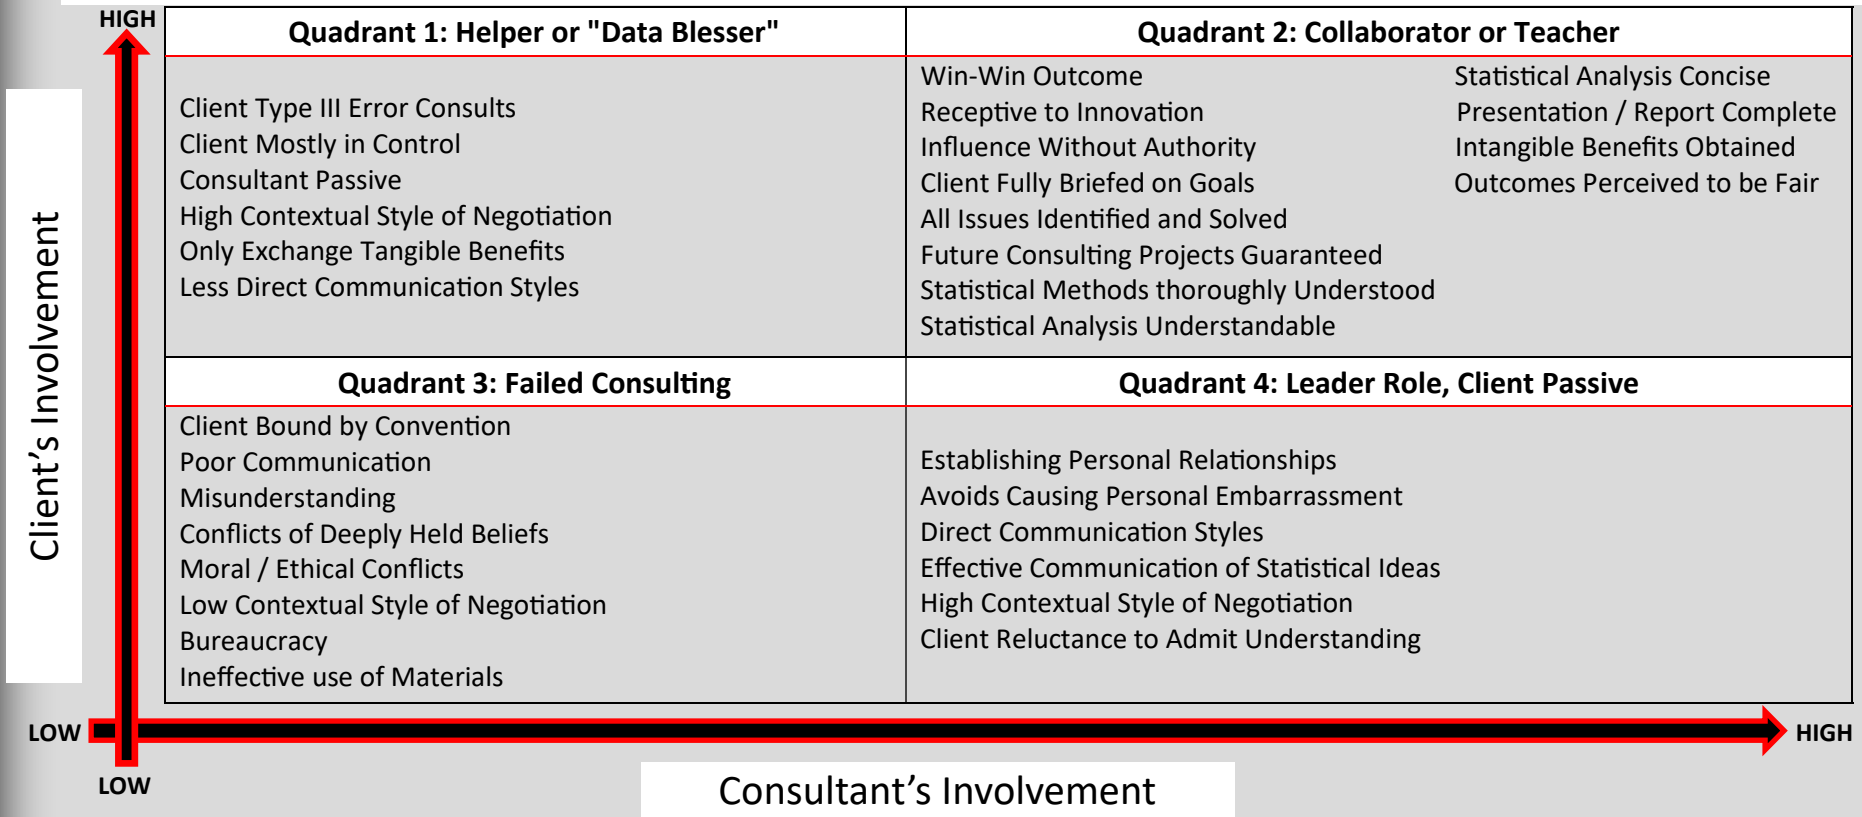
HIGH

Client’s Involvement

| Quadrant 1: Helper or "Data Blesser" | Quadrant 2: Collaborator or Teacher |
|---|---|
| Client Type III Error Consults<br>Client Mostly in Control<br>Consultant Passive<br>High Contextual Style of Negotiation<br>Only Exchange Tangible Benefits<br>Less Direct Communication Styles | Win-Win Outcome<br>Receptive to Innovation<br>Influence Without Authority<br>Client Fully Briefed on Goals<br>All Issues Identified and Solved<br>Future Consulting Projects Guaranteed<br>Statistical Methods thoroughly Understood<br>Statistical Analysis Understandable<br><br>Statistical Analysis Concise<br>Presentation / Report Complete<br>Intangible Benefits Obtained<br>Outcomes Perceived to be Fair |
| **Quadrant 3: Failed Consulting** | **Quadrant 4: Leader Role, Client Passive** |
| Client Bound by Convention<br>Poor Communication<br>Misunderstanding<br>Conflicts of Deeply Held Beliefs<br>Moral / Ethical Conflicts<br>Low Contextual Style of Negotiation<br>Bureaucracy<br>Ineffective use of Materials | Establishing Personal Relationships<br>Avoids Causing Personal Embarrassment<br>Direct Communication Styles<br>Effective Communication of Statistical Ideas<br>High Contextual Style of Negotiation<br>Client Reluctance to Admit Understanding |

LOW

HIGH

LOW

Consultant’s Involvement